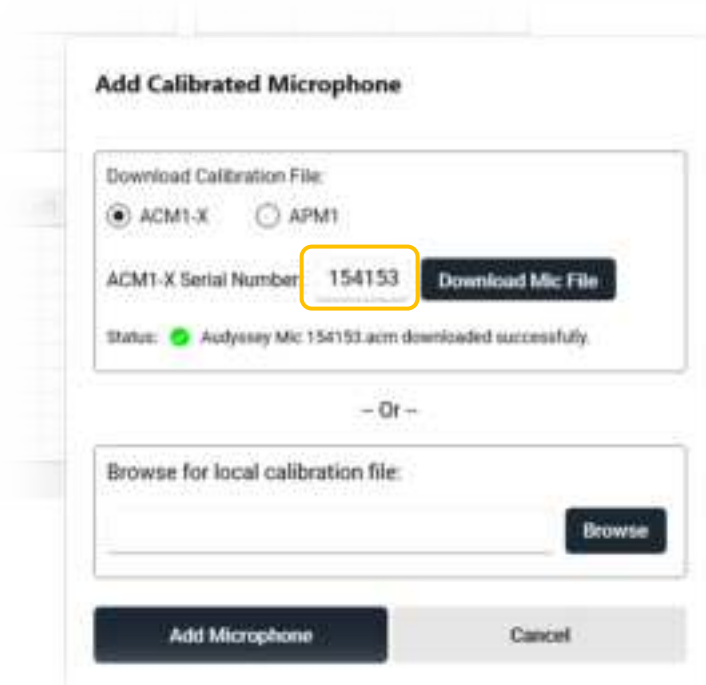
Add Calibrated Microphone

Download Calibration File:

ACM1-X

APM1

ACM1-X Serial Number

154153

Download Mic File

Status: Audyssey Mic 154153.acm downloaded successfully.

– Or –

Browse for local calibration file:

Browse

Add Microphone

Cancel